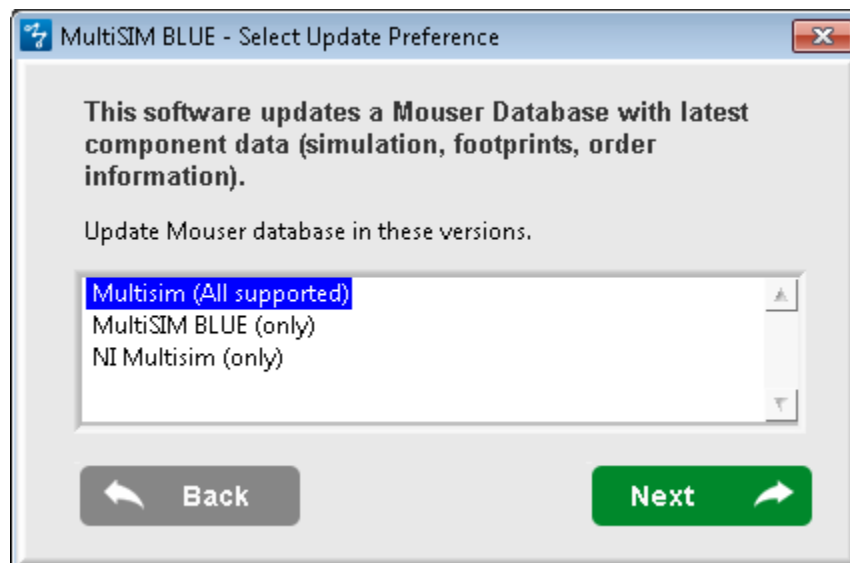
MultiSIM BLUE - Select Update Preference

This software updates a Mouser Database with latest component data (simulation, footprints, order information).

Update Mouser database in these versions.

Multisim (All supported)
MultiSIM BLUE (only)
NI Multisim (only)

Back

Next